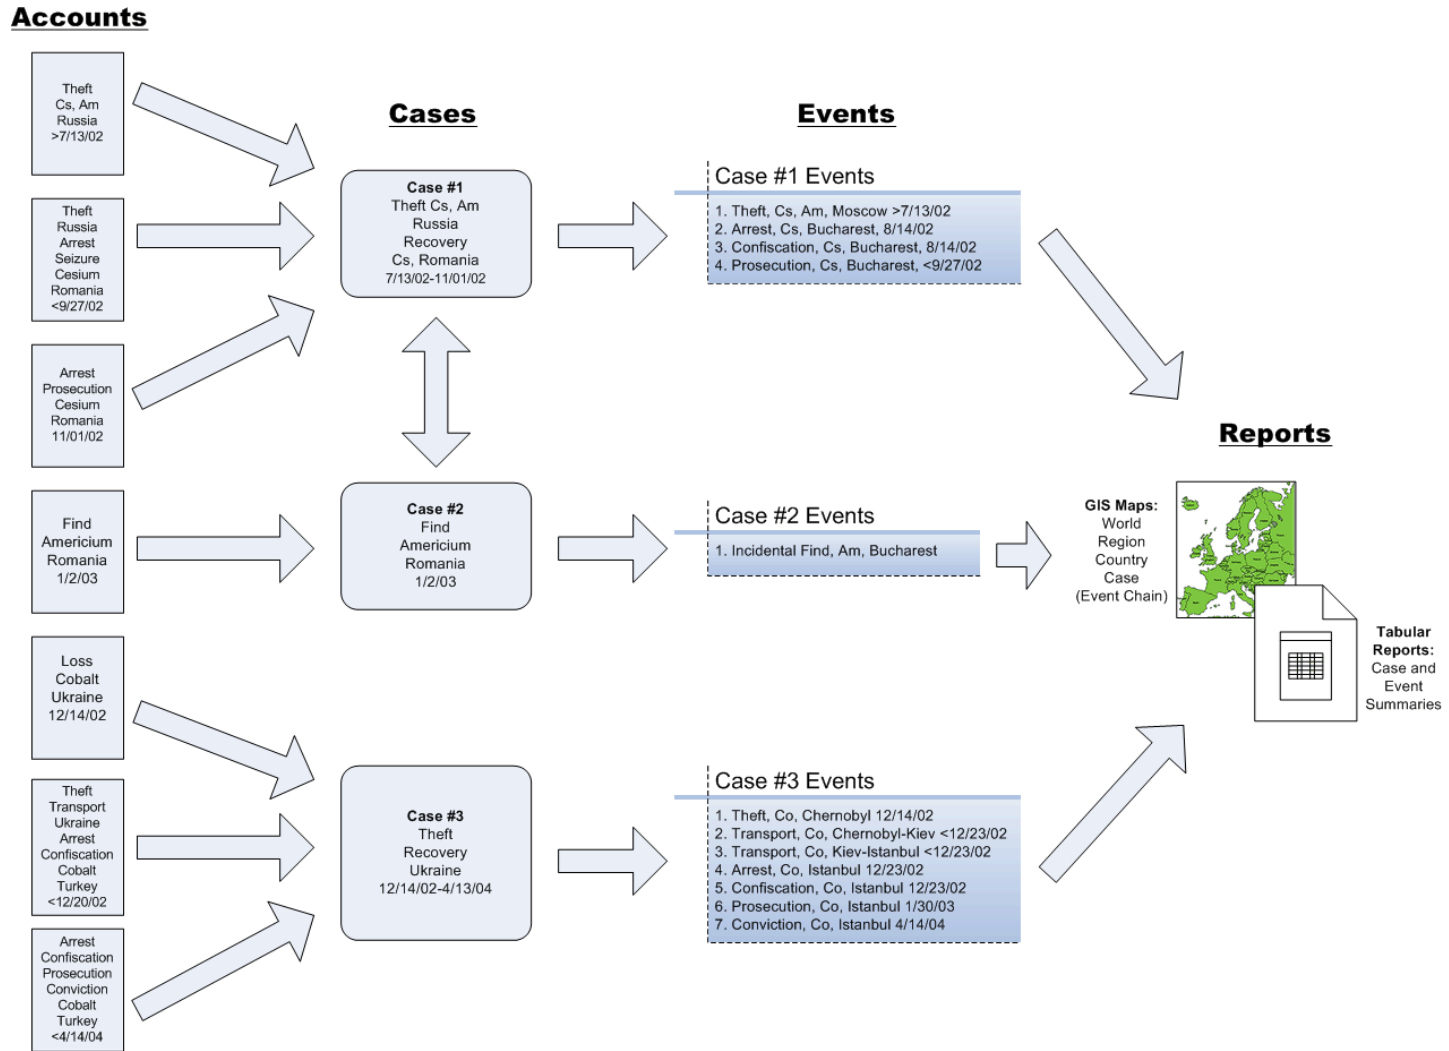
Accounts

Theft
Cs, Am
Russia
>7/13/02

Theft
Russia
Arrest
Seizure
Cesium
Romania
<9/27/02

Arrest
Prosecution
Cesium
Romania
11/01/02

Find
Americium
Romania
1/2/03

Loss
Cobalt
Ukraine
12/14/02

Theft
Transport
Ukraine
Arrest
Confiscation
Cobalt
Turkey
<12/20/02

Arrest
Confiscation
Prosecution
Conviction
Cobalt
Turkey
<4/14/04

Cases

Case #1
Theft Cs, Am
Russia
Recovery
Cs, Romania
7/13/02-11/01/02

Case #2
Find
Americium
Romania
1/2/03

Case #3
Theft
Recovery
Ukraine
12/14/02-4/13/04

Events

Case #1 Events
1. Theft, Cs, Am, Moscow >7/13/02
2. Arrest, Cs, Bucharest, 8/14/02
3. Confiscation, Cs, Bucharest, 8/14/02
4. Prosecution, Cs, Bucharest, <9/27/02

Case #2 Events
1. Incidental Find, Am, Bucharest

Case #3 Events
1. Theft, Co, Chernobyl 12/14/02
2. Transport, Co, Chernobyl-Kiev <12/23/02
3. Transport, Co, Kiev-Istanbul <12/23/02
4. Arrest, Co, Istanbul 12/23/02
5. Confiscation, Co, Istanbul 12/23/02
6. Prosecution, Co, Istanbul 1/30/03
7. Conviction, Co, Istanbul 4/14/04

Reports

GIS Maps:
World
Region
Country
Case
(Event Chain)

Tabular Reports:
Case and Event Summaries